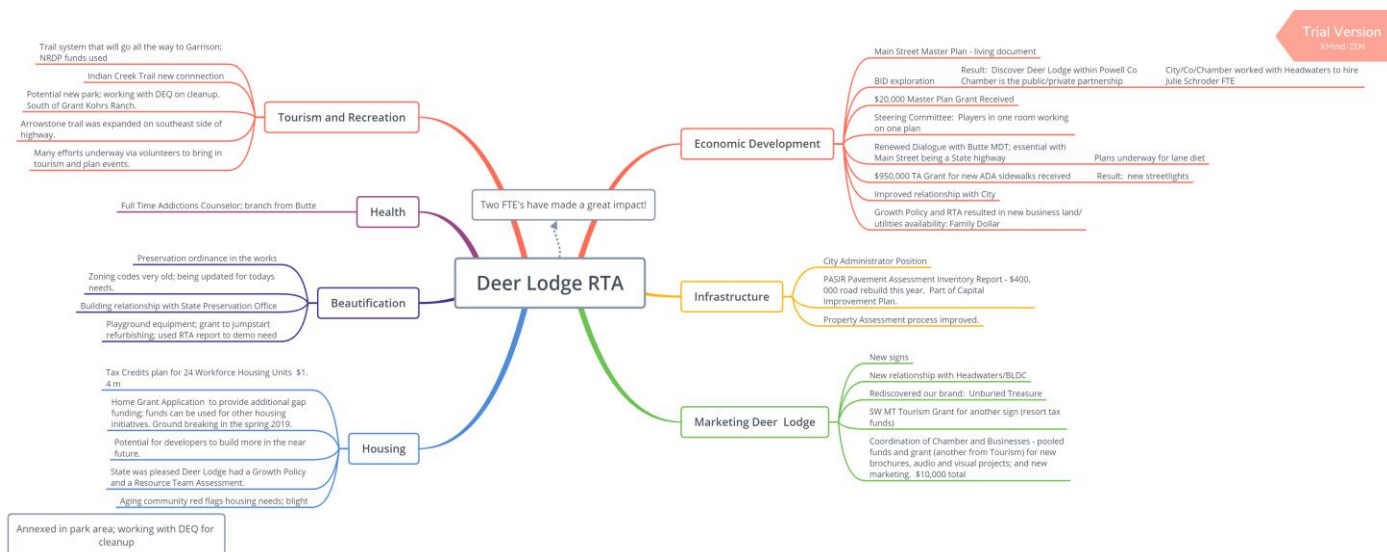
Trial Version
XMind: ZEN

Deer Lodge RTA

Two FTE's have made a great impact!

Tourism and Recreation

Trail system that will go all the way to Garrison; NRDP funds used

Indian Creek Trail new connnection

Potential new park; working with DEQ on cleanup. South of Grant Kohrs Ranch.

Arrowstone trail was expanded on southeast side of highway.

Many efforts underway via volunteers to bring in tourism and plan events.

Health

Full Time Addictions Counselor; branch from Butte

Beautification

Preservation ordinance in the works

Zoning codes very old; being updated for todays needs.

Building relationship with State Preservation Office

Playground equipment; grant to jumpstart refurbishing; used RTA report to demo need

Housing

Tax Credits plan for 24 Workforce Housing Units $1.4 m

Home Grant Application to provide additional gap funding; funds can be used for other housing initiatives. Ground breaking in the spring 2019.

Potential for developers to build more in the near future.

State was pleased Deer Lodge had a Growth Policy and a Resource Team Assessment.

Aging community red flags housing needs; blight

Annexed in park area; working with DEQ for cleanup

Economic Development

Main Street Master Plan - living document

BID exploration

Result: Discover Deer Lodge within Powell Co Chamber is the public/private partnership

City/Co/Chamber worked with Headwaters to hire Julie Schroder FTE

$20,000 Master Plan Grant Received

Steering Committee: Players in one room working on one plan

Renewed Dialogue with Butte MDT; essential with Main Street being a State highway

Plans underway for lane diet

$950,000 TA Grant for new ADA sidewalks received

Result: new streetlights

Improved relationship with City

Growth Policy and RTA resulted in new business land/ utilities availability: Family Dollar

Infrastructure

City Administrator Position

PASIR Pavement Assessment Inventory Report - $400, 000 road rebuild this year. Part of Capital Improvement Plan.

Property Assessment process improved.

Marketing Deer Lodge

New signs

New relationship with Headwaters/BLDC

Rediscovered our brand: Unburied Treasure

SW MT Tourism Grant for another sign (resort tax funds)

Coordination of Chamber and Businesses - pooled funds and grant (another from Tourism) for new brochures, audio and visual projects; and new marketing. $10,000 total